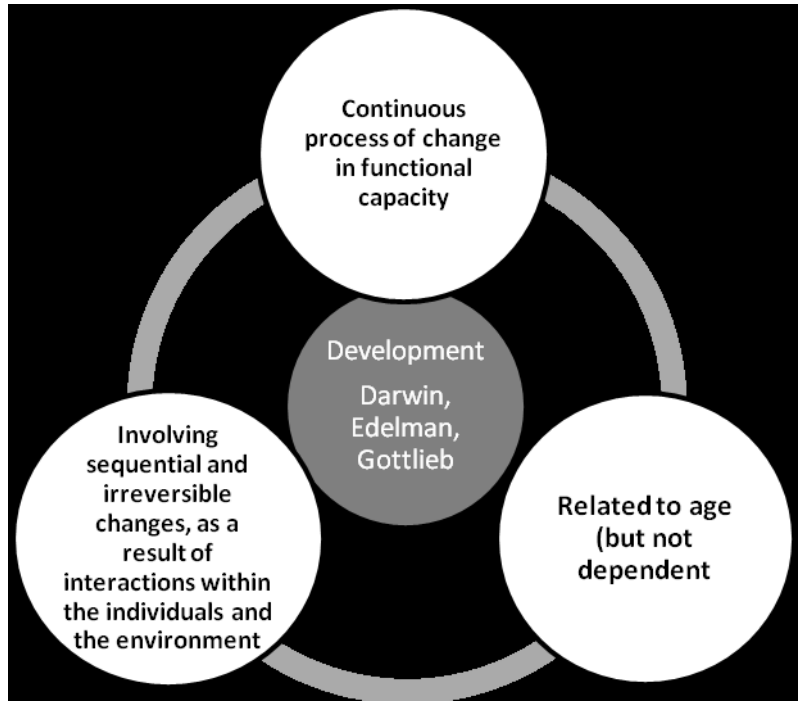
Continuous process of change in functional capacity

Development

Darwin, Edelman, Gottlieb

Involving sequential and irreversible changes, as a result of interactions within the individuals and the environment

Related to age (but not dependent